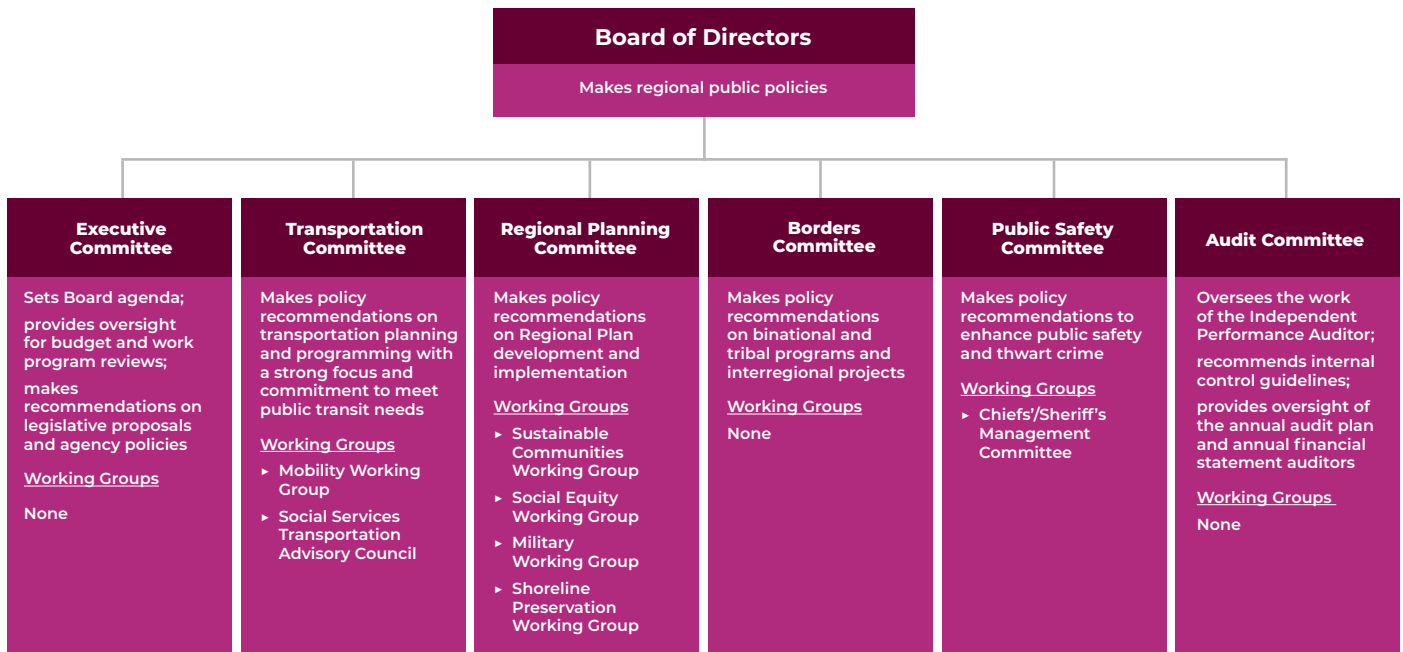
Board of Directors

Makes regional public policies

Executive Committee

Sets Board agenda;

provides oversight for budget and work program reviews;

makes recommendations on legislative proposals and agency policies

Working Groups

None

Transportation Committee

Makes policy recommendations on transportation planning and programming with a strong focus and commitment to meet public transit needs

Working Groups

- Mobility Working Group
- Social Services Transportation Advisory Council

Regional Planning Committee

Makes policy recommendations on Regional Plan development and implementation

Working Groups

- Sustainable Communities Working Group
- Social Equity Working Group
- Military Working Group
- Shoreline Preservation Working Group

Borders Committee

Makes policy recommendations on binational and tribal programs and interregional projects

Working Groups

None

Public Safety Committee

Makes policy recommendations to enhance public safety and thwart crime

Working Groups

- Chiefs'/Sheriff's Management Committee

Audit Committee

Oversees the work of the Independent Performance Auditor;

recommends internal control guidelines;

provides oversight of the annual audit plan and annual financial statement auditors

Working Groups

None